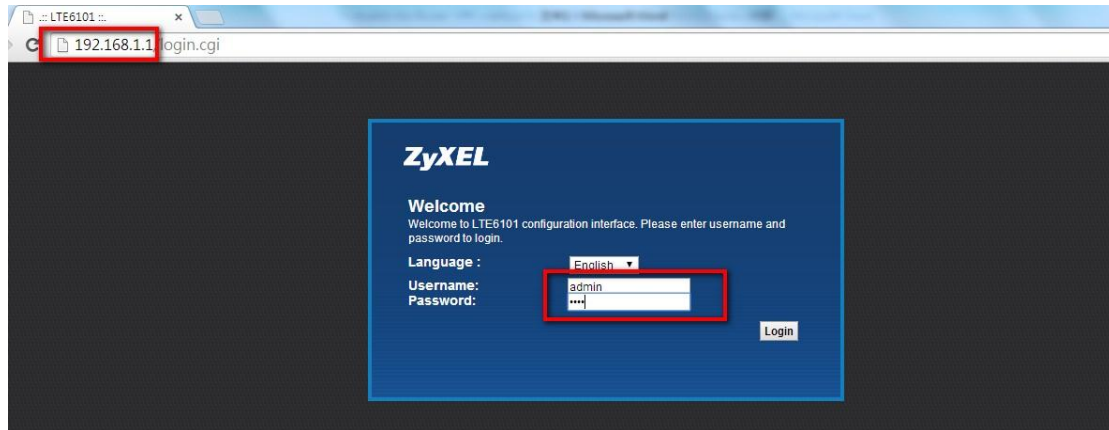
.:: LTE6101 ::.
×
192.168.1.1/login.cgi

ZyXEL

Welcome
Welcome to LTE6101 configuration interface. Please enter username and password to login.

Language : English
Username: admin
Password: ••••

Login